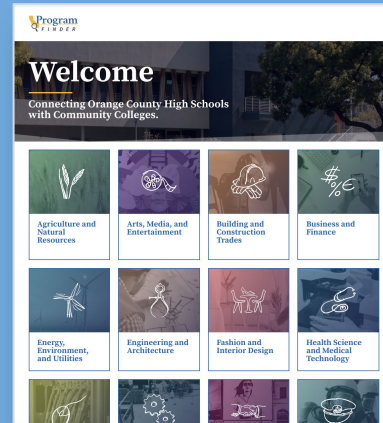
Program FINDER

Welcome

Connecting Orange County High Schools with Community Colleges.

Agriculture and Natural Resources

Arts, Media, and Entertainment

Building and Construction Trades

Business and Finance

Energy, Environment, and Utilities

Engineering and Architecture

Fashion and Interior Design

Health Science and Medical Technology